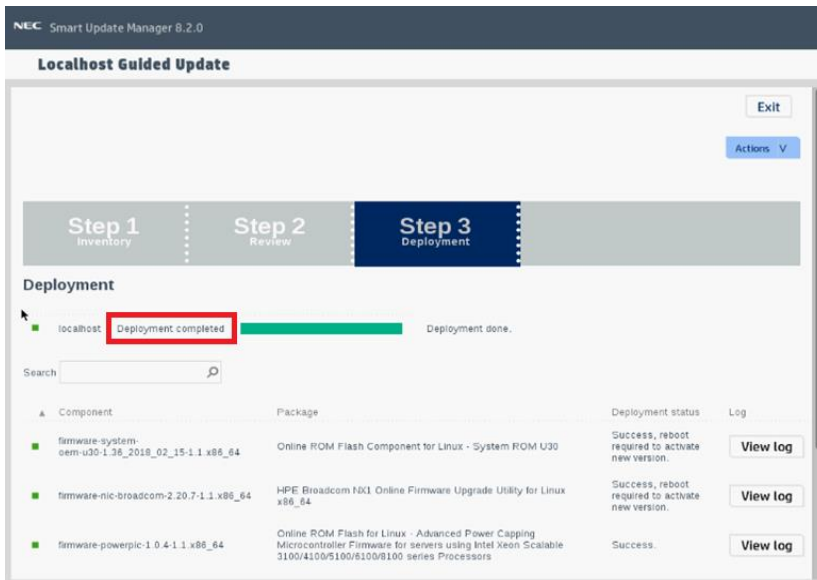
NEC Smart Update Manager 8.2.0

Localhost Guided Update

Exit

Actions V

Step 1 Inventory

Step 2 Review

Step 3 Deployment

Deployment

localhost Deployment completed Deployment done.

Search

| Component | Package | Deployment status | Log |
|---|---|---|---|
| firmware-system-oem-u30-1.36_2018_02_15-1.1.x86_64 | Online ROM Flash Component for Linux - System ROM U30 | Success, reboot required to activate new version. | View log |
| firmware-nic-broadcom-2.20.7-1.1.x86_64 | HPE Broadcom NX1 Online Firmware Upgrade Utility for Linux x86_64 | Success, reboot required to activate new version. | View log |
| firmware-powerpic-1.0.4-1.1.x86_64 | Online ROM Flash for Linux - Advanced Power Capping Microcontroller Firmware for servers using Intel Xeon Scalable 3100/4100/5100/6100/8100 series Processors | Success. | View log |